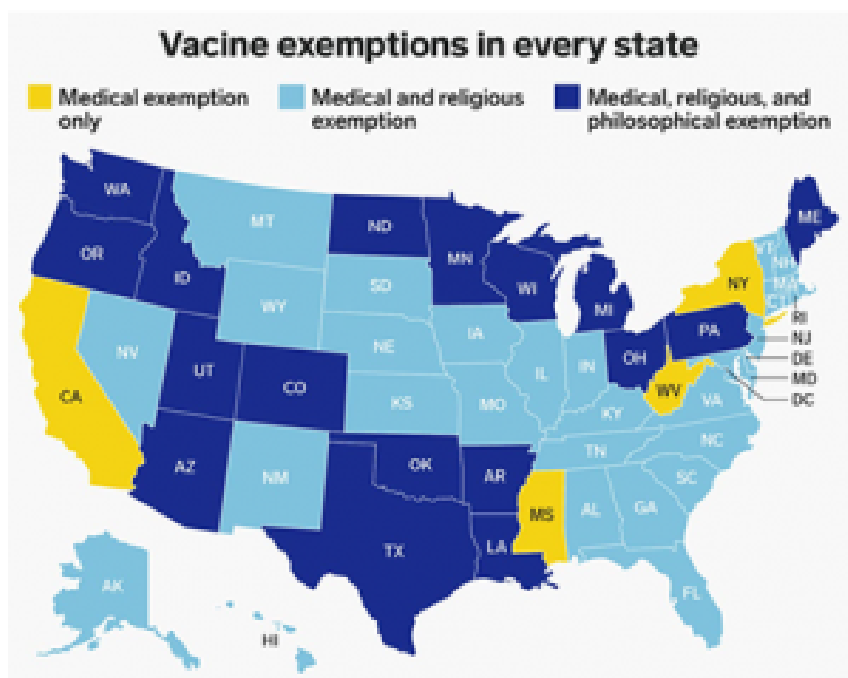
Vacine exemptions in every state

Medical exemption only

Medical and religious exemption

Medical, religious, and philosophical exemption

WA
OR
ID
MT
ND
MN
ME
VT
NH
MA
CT
RI
NJ
DE
MD
DC
NY
WI
MI
SD
WY
NV
CA
UT
CO
NE
IA
IL
IN
OH
PA
WV
VA
KS
MO
KY
TN
NC
SC
AZ
NM
OK
AR
MS
AL
GA
TX
LA
FL
AK
HI